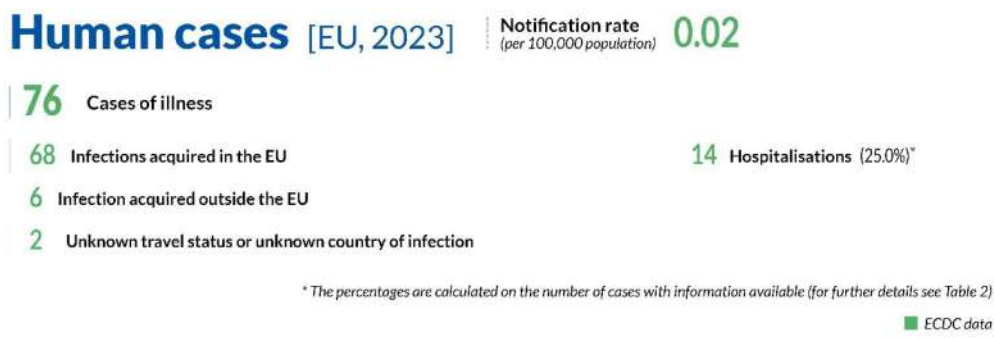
Human cases [EU, 2023]

Notification rate (per 100,000 population) 0.02

76 Cases of illness

68 Infections acquired in the EU

14 Hospitalisations (25.0%)*

6 Infection acquired outside the EU

2 Unknown travel status or unknown country of infection

* The percentages are calculated on the number of cases with information available (for further details see Table 2)

ECDC data